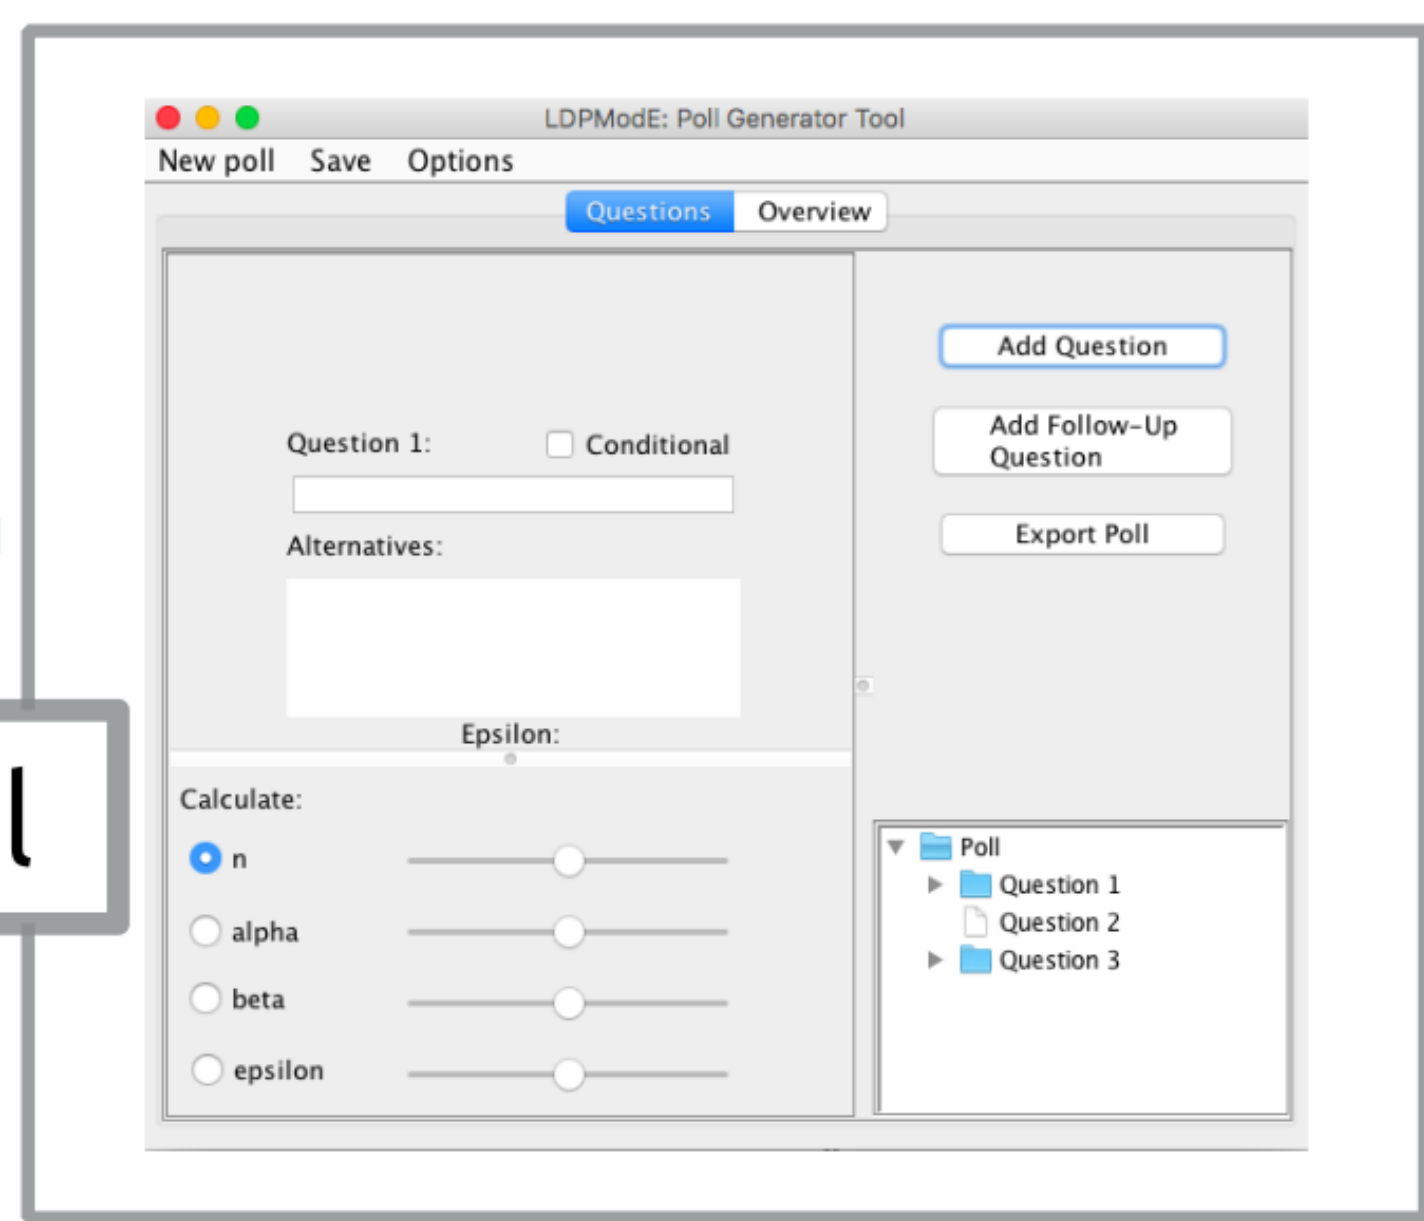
LDPModE: Poll Generator Tool

New poll Save Options

Questions Overview

Add Question

Add Follow-Up Question

Export Poll

Question 1: Conditional

Alternatives:

Epsilon:

Calculate:

n

alpha

beta

epsilon

Poll
Question 1
Question 2
Question 3

l